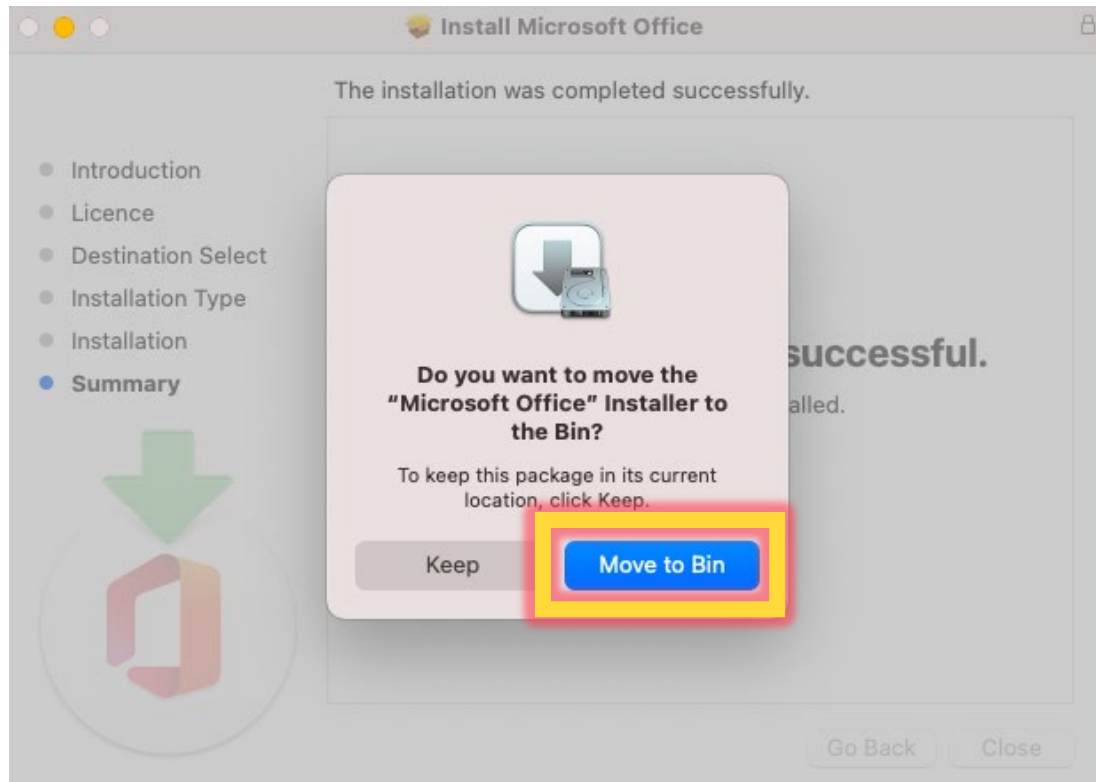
Install Microsoft Office

The installation was completed successfully.

Introduction
Licence
Destination Select
Installation Type
Installation
Summary

successful.
alled.

Do you want to move the "Microsoft Office" Installer to the Bin?

To keep this package in its current location, click Keep.

Keep
Move to Bin

Go Back
Close